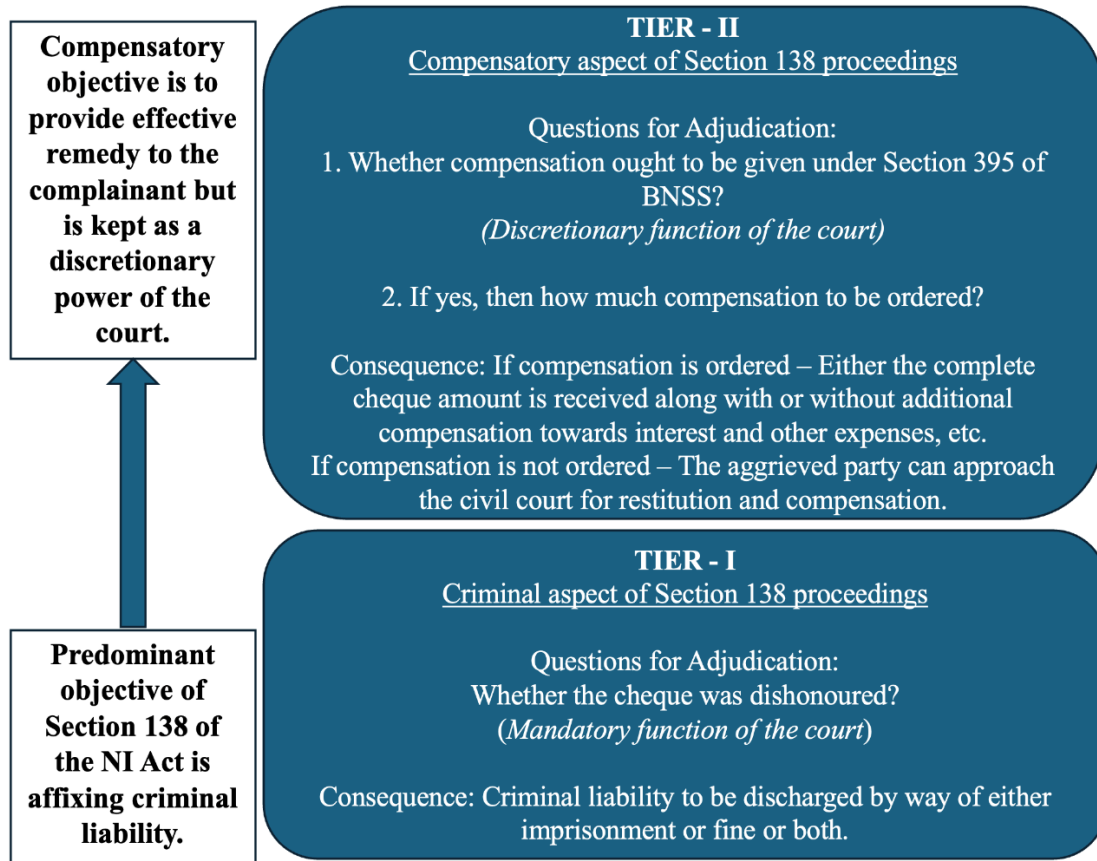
Compensatory objective is to provide effective remedy to the complainant but is kept as a discretionary power of the court.

TIER - II
Compensatory aspect of Section 138 proceedings

Questions for Adjudication:
1. Whether compensation ought to be given under Section 395 of BNSS?
(Discretionary function of the court)

2. If yes, then how much compensation to be ordered?

Consequence: If compensation is ordered – Either the complete cheque amount is received along with or without additional compensation towards interest and other expenses, etc.
If compensation is not ordered – The aggrieved party can approach the civil court for restitution and compensation.

TIER - I
Criminal aspect of Section 138 proceedings

Questions for Adjudication:
Whether the cheque was dishonoured?
(Mandatory function of the court)

Consequence: Criminal liability to be discharged by way of either imprisonment or fine or both.

Predominant objective of Section 138 of the NI Act is affixing criminal liability.